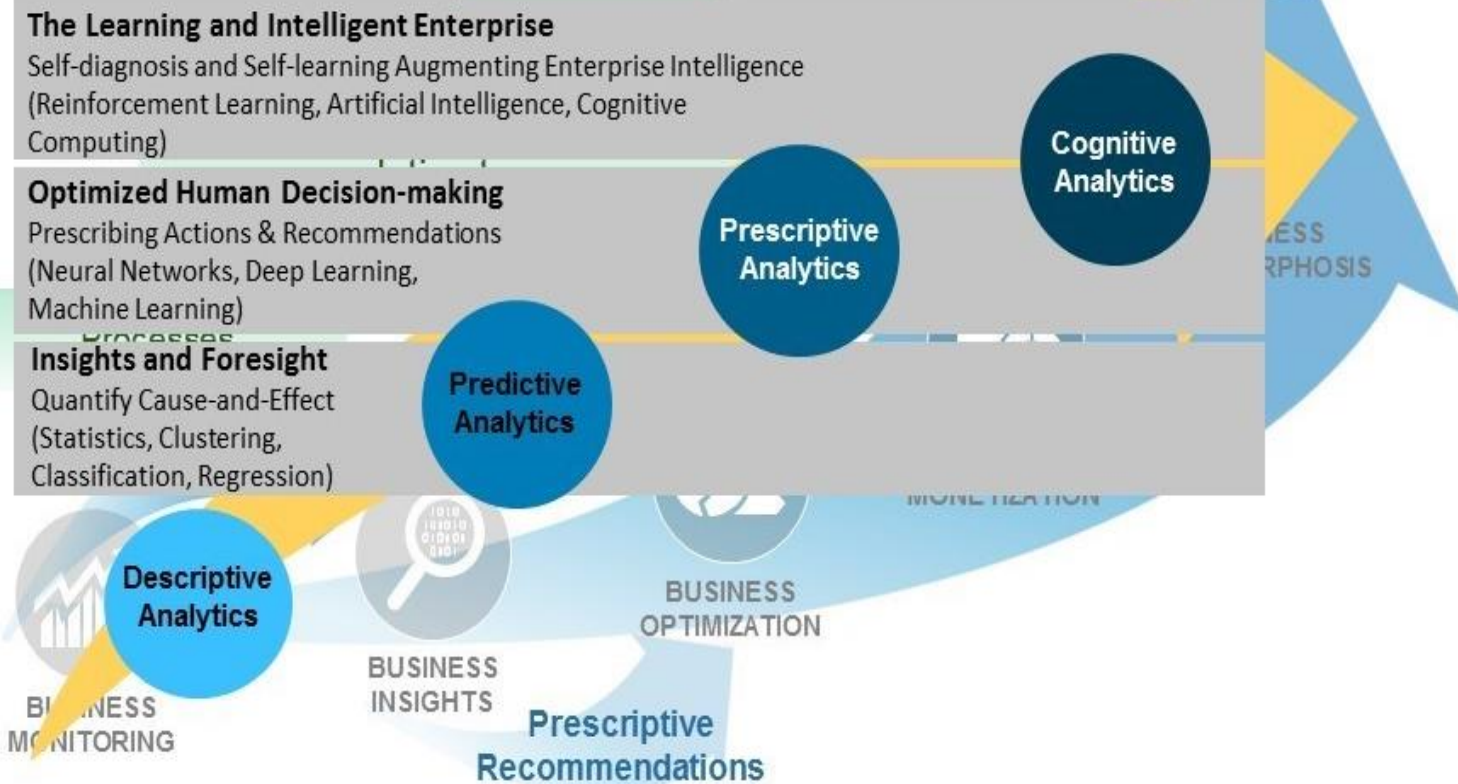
The Learning and Intelligent Enterprise
Self-diagnosis and Self-learning Augmenting Enterprise Intelligence (Reinforcement Learning, Artificial Intelligence, Cognitive Computing)

Cognitive Analytics

Optimized Human Decision-making
Prescribing Actions & Recommendations (Neural Networks, Deep Learning, Machine Learning)

Prescriptive Analytics

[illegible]ESS
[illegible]RPHOSIS

Processes

Insights and Foresight
Quantify Cause-and-Effect (Statistics, Clustering, Classification, Regression)

Predictive Analytics

MONETIZATION

Descriptive Analytics

BUSINESS OPTIMIZATION

BUSINESS INSIGHTS

BU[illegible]NESS MO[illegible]NITORING

Prescriptive Recommendations